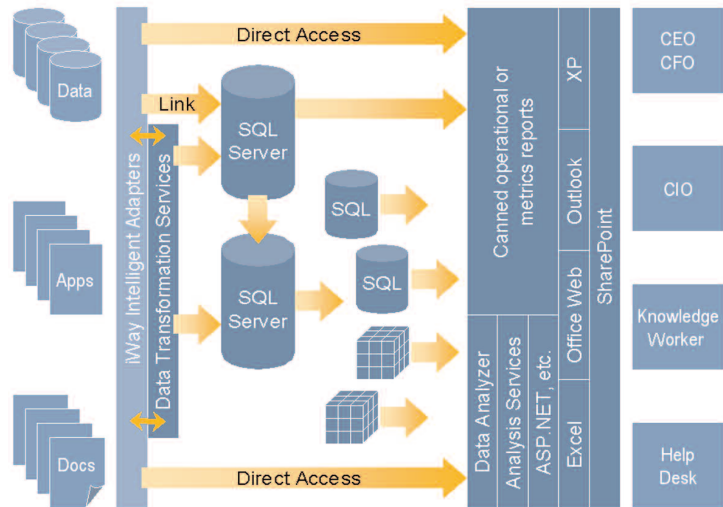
Data

Apps

Docs

iWay Intelligent Adapters

Data Transformation Services

Direct Access

Link

SQL Server

SQL Server

SQL

SQL

Direct Access

Canned operational or metrics reports

XP

Outlook

Office Web

Excel

SharePoint

Data Analyzer

Analysis Services

ASP.NET, etc.

CEO CFO

CIO

Knowledge Worker

Help Desk